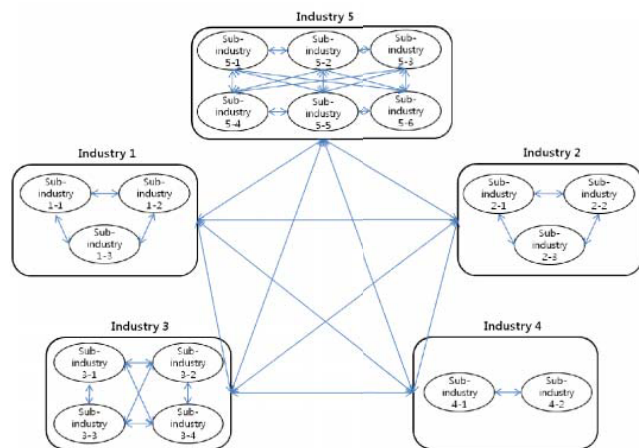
Industry 5

Sub-industry 5-1

Sub-industry 5-2

Sub-industry 5-3

Sub-industry 5-4

Sub-industry 5-5

Sub-industry 5-6

Industry 1

Sub-industry 1-1

Sub-industry 1-2

Sub-industry 1-3

Industry 2

Sub-industry 2-1

Sub-industry 2-2

Sub-industry 2-3

Industry 3

Sub-industry 3-1

Sub-industry 3-2

Sub-industry 3-3

Sub-industry 3-4

Industry 4

Sub-industry 4-1

Sub-industry 4-2